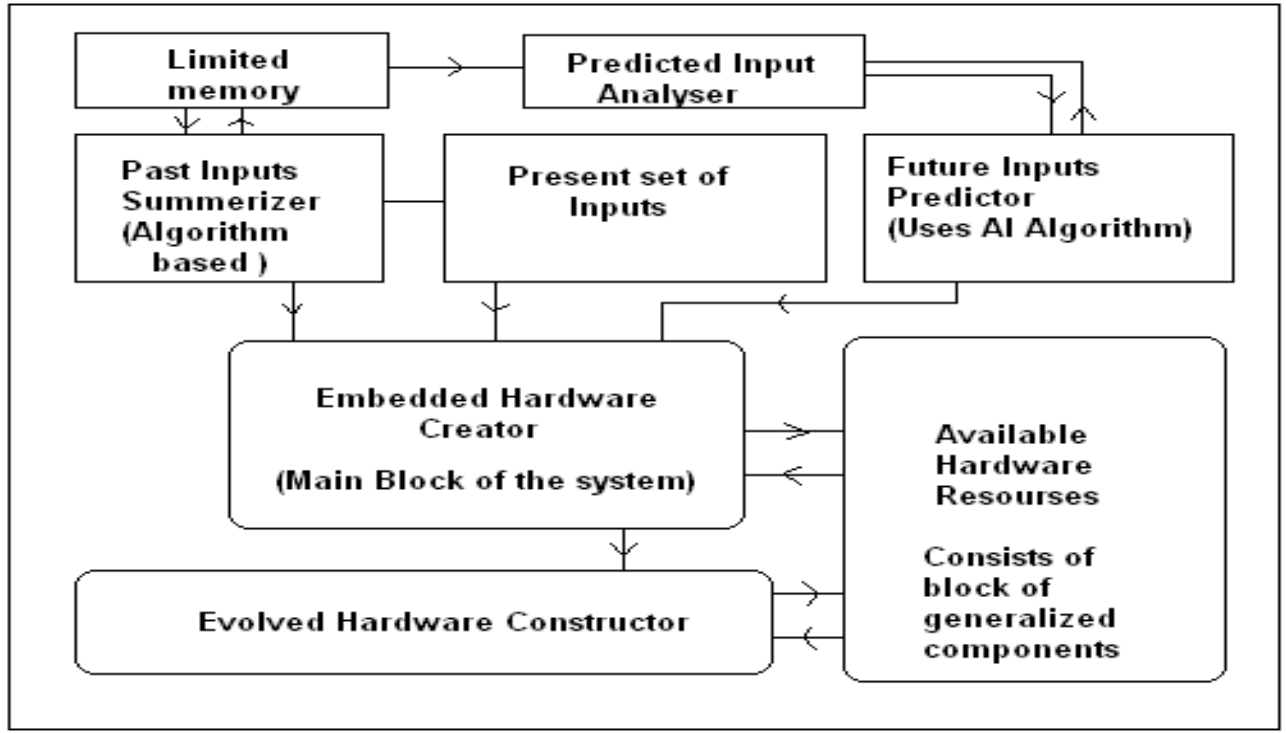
Limited memory

Predicted Input Analyser

Past Inputs Summerizer (Algorithm based )

Present set of Inputs

Future Inputs Predictor (Uses AI Algorithm)

Embedded Hardware Creator

(Main Block of the system)

Available Hardware Resourses

Consists of block of generalized components

Evolved Hardware Constructor